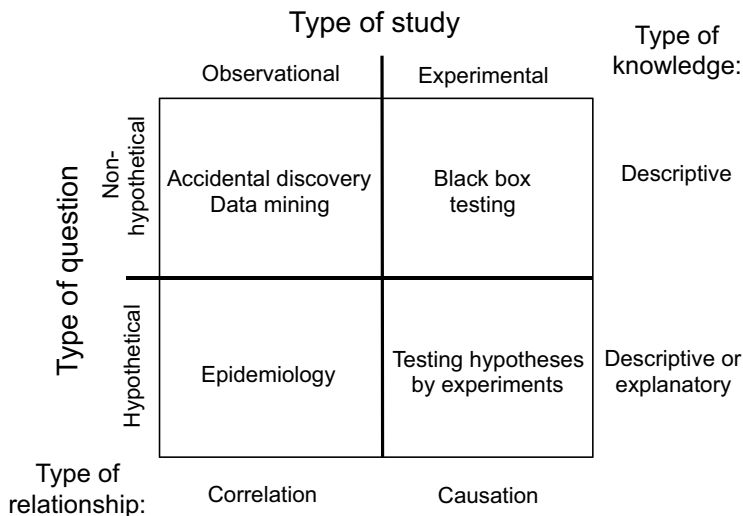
Type of study

Type of knowledge:

Observational | Experimental

Type of question

Non-hypothetical

Accidental discovery
Data mining

Black box testing

Descriptive

Hypothetical

Epidemiology

Testing hypotheses by experiments

Descriptive or explanatory

Type of relationship:

Correlation

Causation